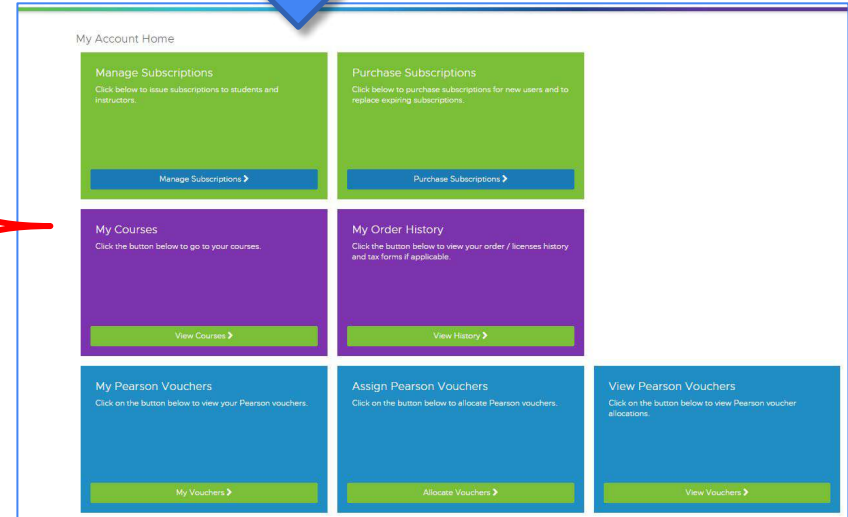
My Account Home

Manage Subscriptions

Click below to issue subscriptions to students and instructors.

Manage Subscriptions >

Purchase Subscriptions

Click below to purchase subscriptions for new users and to replace expiring subscriptions.

Purchase Subscriptions >

My Courses

Click the button below to go to your courses.

View Courses >

My Order History

Click the button below to view your order / licenses history and tax forms if applicable.

View History >

My Pearson Vouchers

Click on the button below to view your Pearson vouchers.

My Vouchers >

Assign Pearson Vouchers

Click on the button below to allocate Pearson vouchers.

Allocate Vouchers >

View Pearson Vouchers

Click on the button below to view Pearson voucher allocations.

View Vouchers >